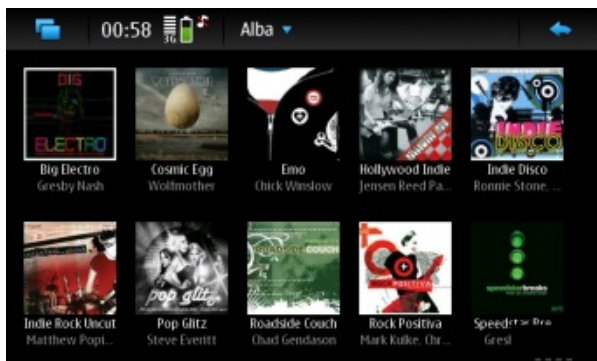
00:58 3G Alba

BIG ELECTRO
Big Electro
Gresby Nash

Cosmic Egg
Wolfmother

Emo
Chick Winslow

Hollywood Indie
Jensen Reed Pa...

INDIE DISCO
Indie Disco
Ronnie Stone, ...

Indie Rock Uncut
Matthew Popi...

pop glitz
Pop Glitz
Steve Everitt

Roadside Couch
Chad Gendason

Rock Positiva
Mark Kulke, Chr...

speedstar breaks
Speedstar Bre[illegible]
Gresl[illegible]